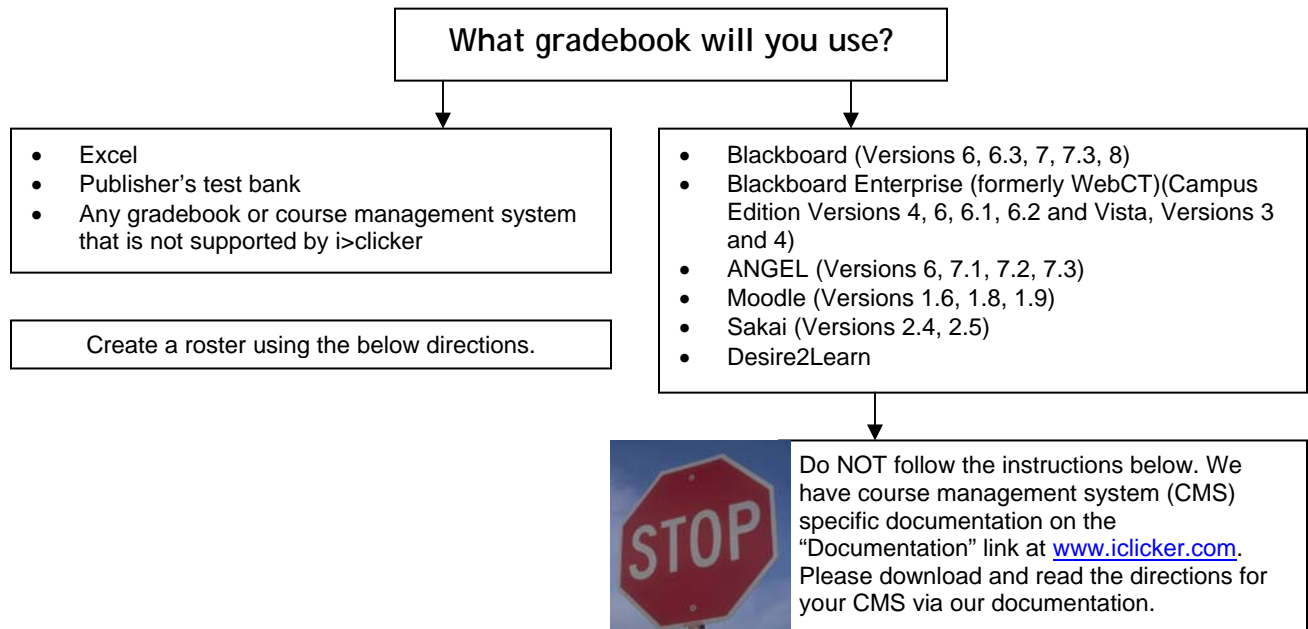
What gradebook will you use?

- Excel
- Publisher's test bank
- Any gradebook or course management system that is not supported by i>clicker

Create a roster using the below directions.

- Blackboard (Versions 6, 6.3, 7, 7.3, 8)
- Blackboard Enterprise (formerly WebCT)(Campus Edition Versions 4, 6, 6.1, 6.2 and Vista, Versions 3 and 4)
- ANGEL (Versions 6, 7.1, 7.2, 7.3)
- Moodle (Versions 1.6, 1.8, 1.9)
- Sakai (Versions 2.4, 2.5)
- Desire2Learn

STOP

Do NOT follow the instructions below. We have course management system (CMS) specific documentation on the "Documentation" link at www.iclicker.com. Please download and read the directions for your CMS via our documentation.